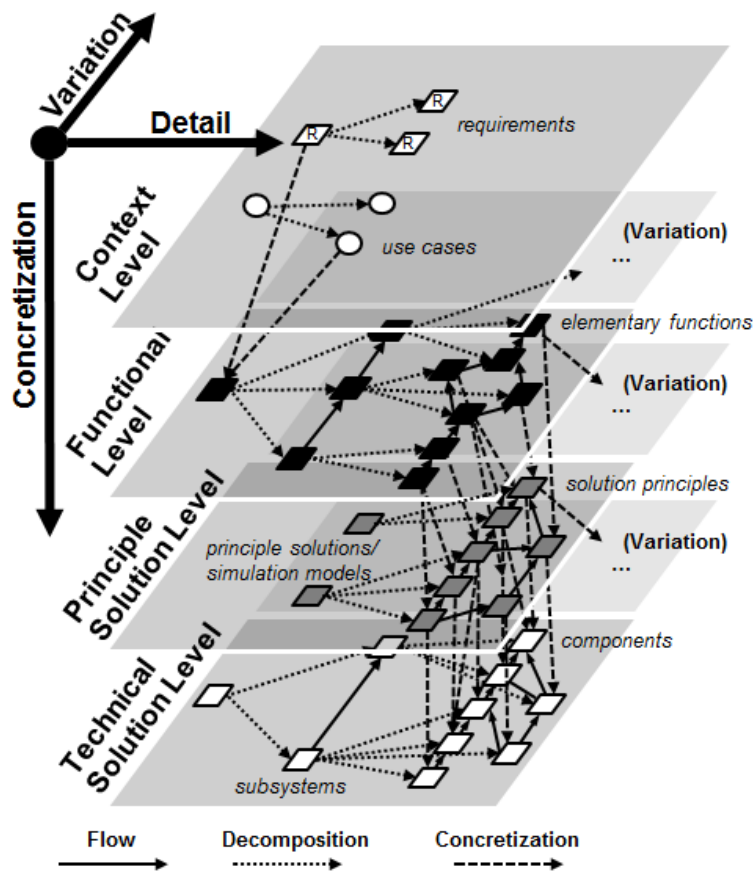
Variation
Detail
Concretization
R
R
R
requirements
Context Level
use cases
(Variation)
...
elementary functions
Functional Level
(Variation)
...
solution principles
Principle Solution Level
principle solutions/ simulation models
(Variation)
...
components
Technical Solution Level
subsystems
Flow
Decomposition
Concretization